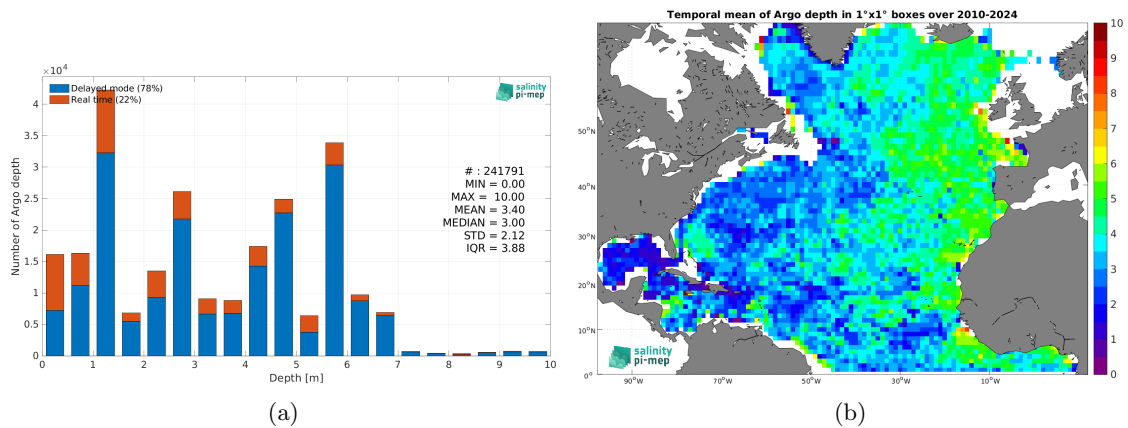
$\times10^4$

Delayed mode (78%)
Real time (22%)

salinity pi-mep

Number of Argo depth

4
3.5
3
2.5
2
1.5
1
0.5
0

# : 241791
MIN = 0.00
MAX = 10.00
MEAN = 3.40
MEDIAN = 3.00
STD = 2.12
IQR = 3.88

0 1 2 3 4 5 6 7 8 9 10
Depth [m]

(a)

Temporal mean of Argo depth in 1°x1° boxes over 2010-2024

50°N
40°N
30°N
20°N
10°N
0°

90°W 70°W 50°W 30°W 10°W

salinity pi-mep

10
9
8
7
6
5
4
3
2
1
0

(b)